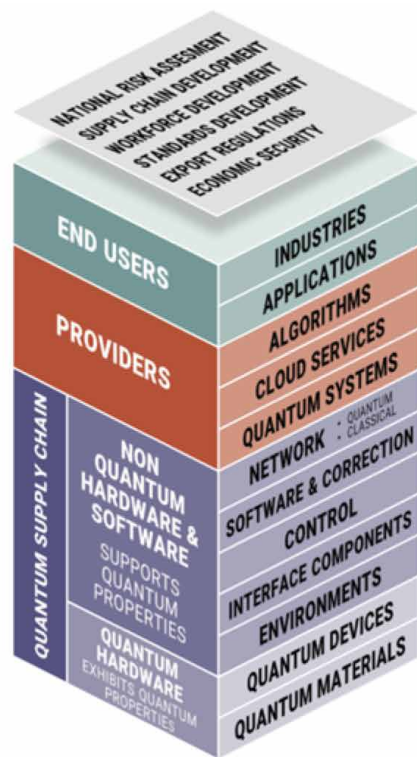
NATIONAL RISK ASSESMENT
SUPPLY CHAIN DEVELOPMENT
WORKFORCE DEVELOPMENT
STANDARDS DEVELOPMENT
EXPORT REGULATIONS
ECONOMIC SECURITY

END USERS

PROVIDERS

QUANTUM SUPPLY CHAIN

NON QUANTUM HARDWARE & SOFTWARE
SUPPORTS QUANTUM PROPERTIES

QUANTUM HARDWARE
EXHIBITS QUANTUM PROPERTIES

INDUSTRIES
APPLICATIONS
ALGORITHMS
CLOUD SERVICES
QUANTUM SYSTEMS
NETWORK • QUANTUM • CLASSICAL
SOFTWARE & CORRECTION
CONTROL
INTERFACE COMPONENTS
ENVIRONMENTS
QUANTUM DEVICES
QUANTUM MATERIALS